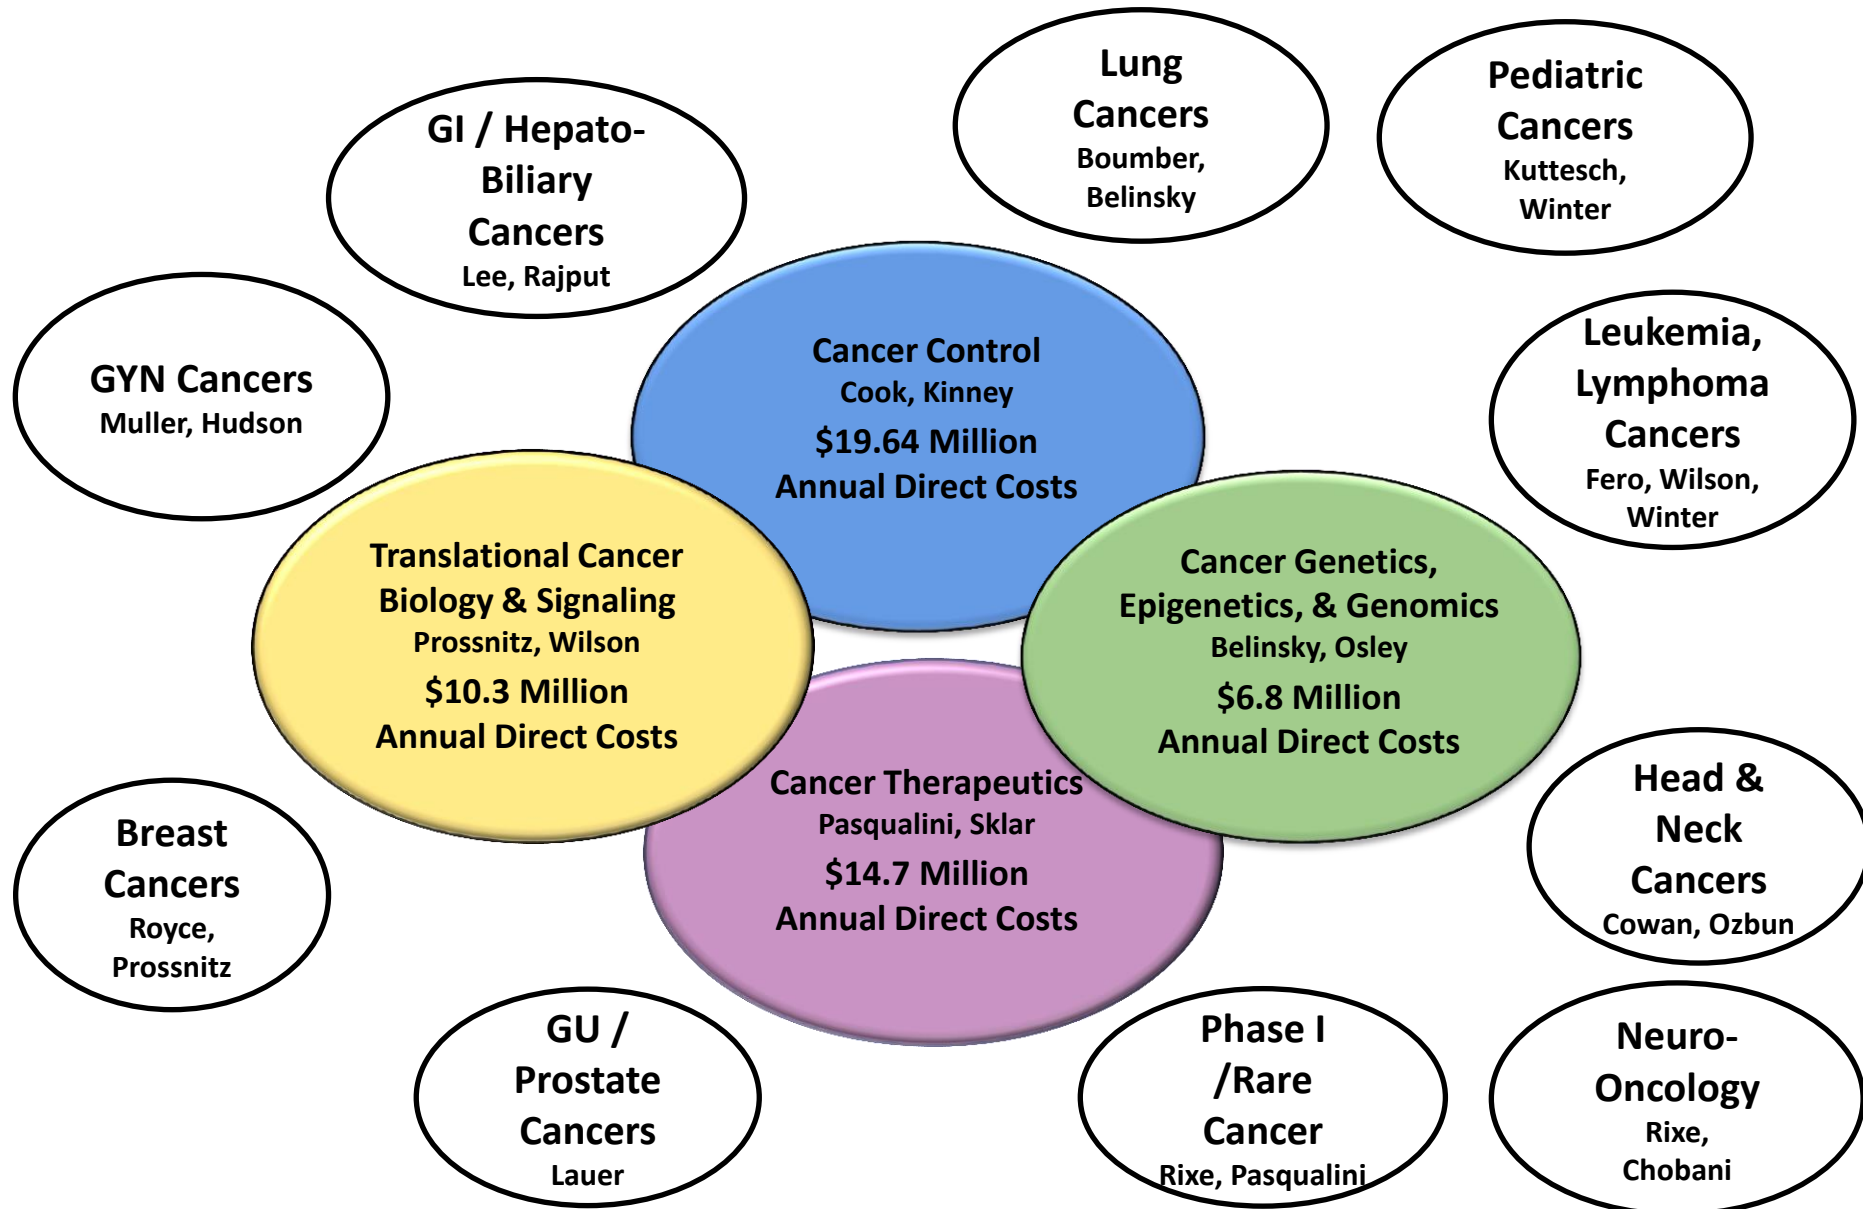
GI / Hepato-Biliary Cancers
Lee, Rajput

Lung Cancers
Boumber, Belinsky

Pediatric Cancers
Kuttesch, Winter

GYN Cancers
Muller, Hudson

Cancer Control
Cook, Kinney
$19.64 Million
Annual Direct Costs

Leukemia, Lymphoma Cancers
Fero, Wilson, Winter

Translational Cancer Biology & Signaling
Prossnitz, Wilson
$10.3 Million
Annual Direct Costs

Cancer Genetics, Epigenetics, & Genomics
Belinsky, Osley
$6.8 Million
Annual Direct Costs

Cancer Therapeutics
Pasqualini, Sklar
$14.7 Million
Annual Direct Costs

Breast Cancers
Royce, Prossnitz

Head & Neck Cancers
Cowan, Ozbun

GU / Prostate Cancers
Lauer

Phase I /Rare Cancer
Rixe, Pasqualini

Neuro-Oncology
Rixe, Chobani